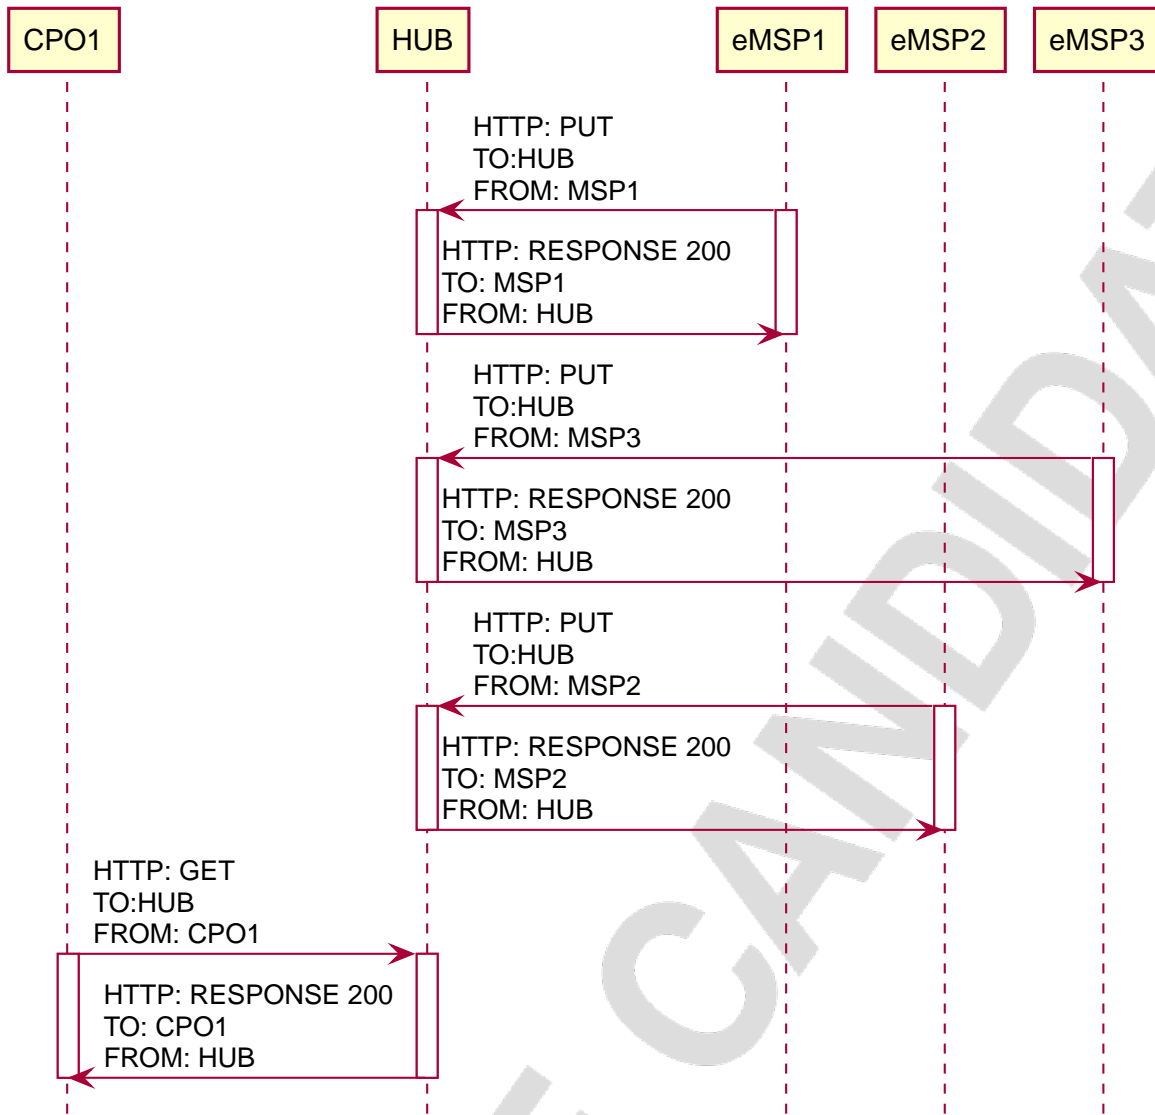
CPO1

HUB

eMSP1

eMSP2

eMSP3

HTTP: PUT
TO:HUB
FROM: MSP1

HTTP: RESPONSE 200
TO: MSP1
FROM: HUB

HTTP: PUT
TO:HUB
FROM: MSP3

HTTP: RESPONSE 200
TO: MSP3
FROM: HUB

HTTP: PUT
TO:HUB
FROM: MSP2

HTTP: RESPONSE 200
TO: MSP2
FROM: HUB

HTTP: GET
TO:HUB
FROM: CPO1

HTTP: RESPONSE 200
TO: CPO1
FROM: HUB

CANDIDA